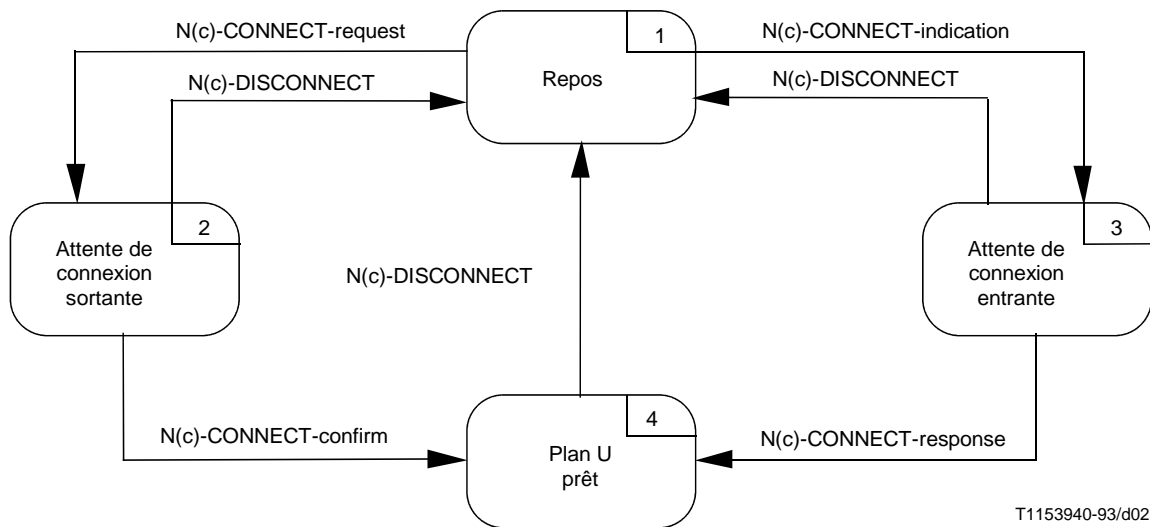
N(c)-CONNECT-request

1

Repos

N(c)-CONNECT-indication

N(c)-DISCONNECT

N(c)-DISCONNECT

2

Attente de connexion sortante

N(c)-DISCONNECT

3

Attente de connexion entrante

N(c)-CONNECT-confirm

4

Plan U prêt

N(c)-CONNECT-response

T1153940-93/d02